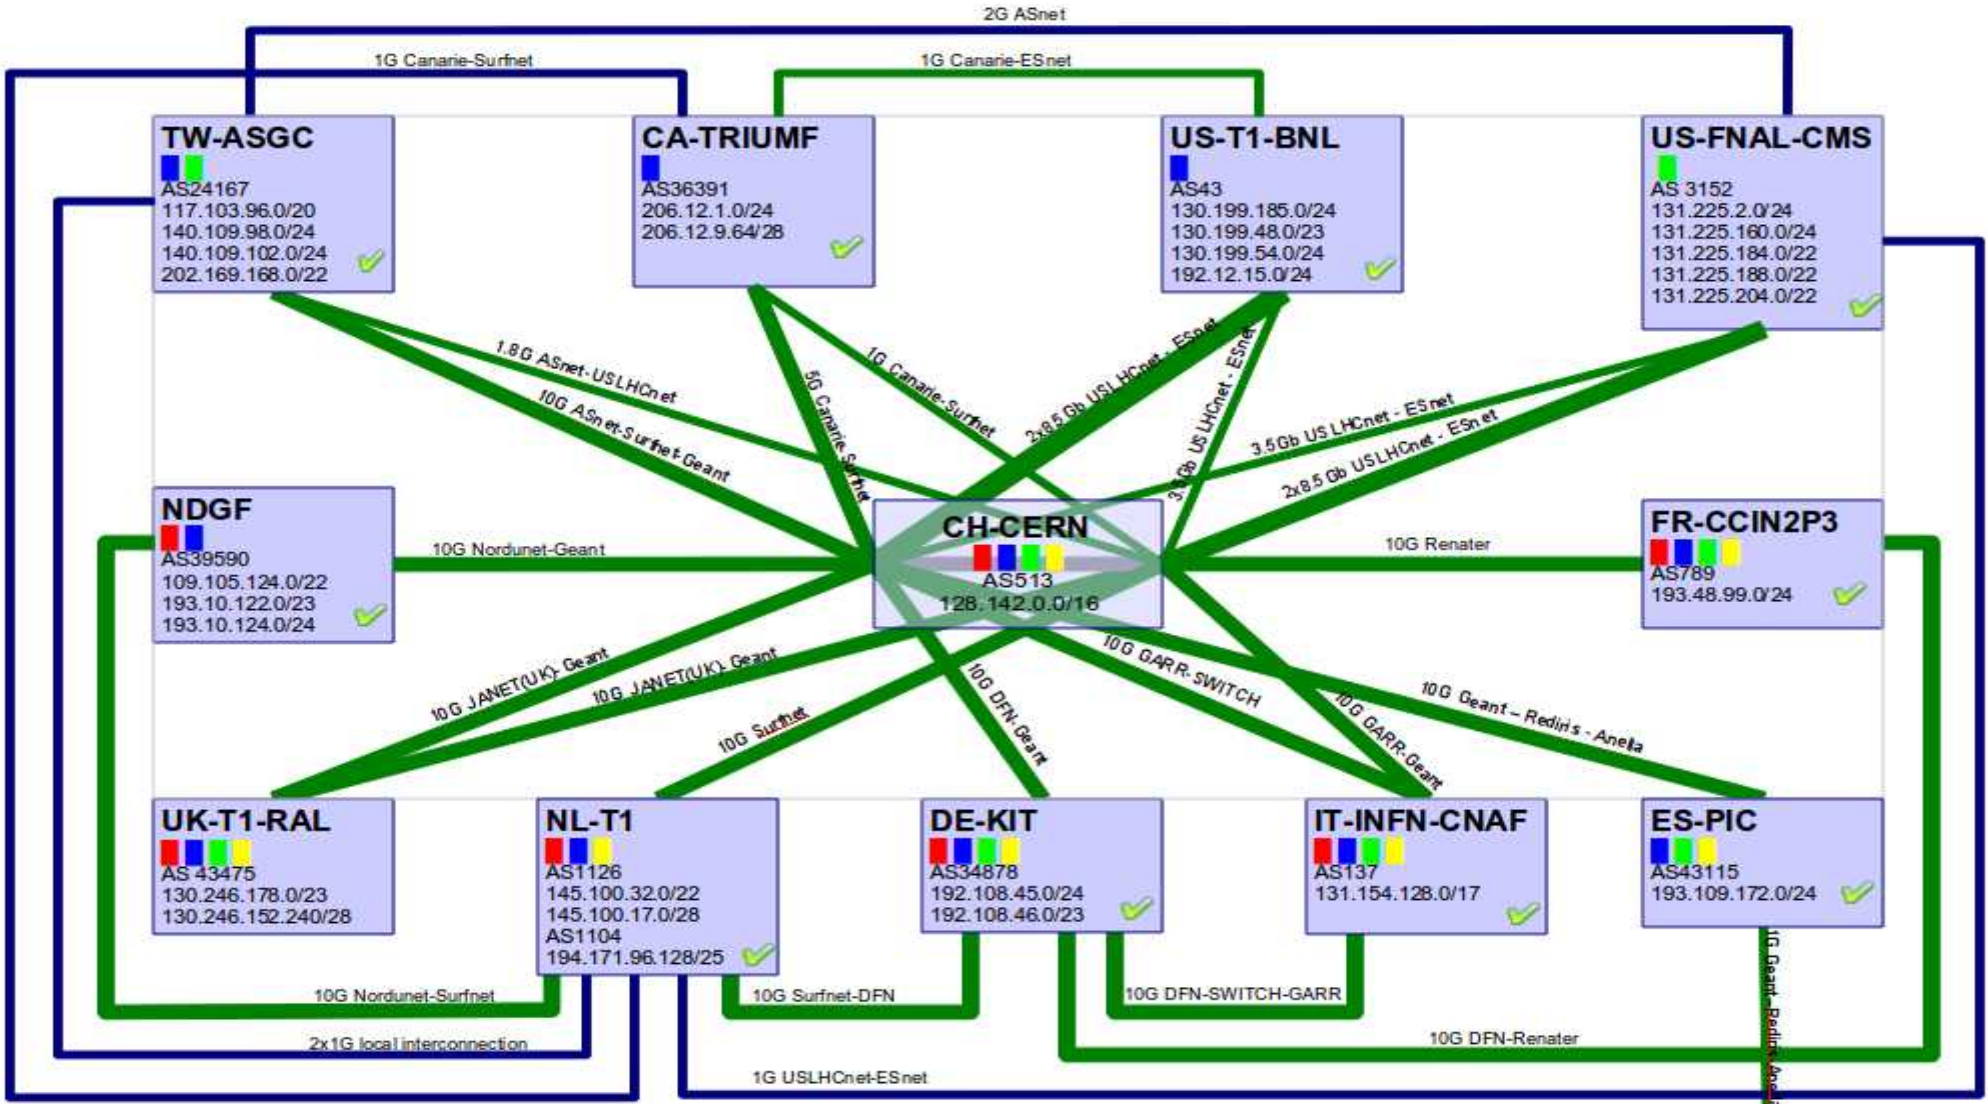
2G ASnet

1G Canarie-Surfnet

1G Canarie-ESnet

TW-ASGC
AS24167
117.103.96.0/20
140.109.98.0/24
140.109.102.0/24
202.169.168.0/22

CA-TRIUMF
AS36391
206.12.1.0/24
206.12.9.64/28

US-T1-BNL
AS43
130.199.185.0/24
130.199.48.0/23
130.199.54.0/24
192.12.15.0/24

US-FNAL-CMS
AS 3152
131.225.2.0/24
131.225.160.0/24
131.225.184.0/22
131.225.188.0/22
131.225.204.0/22

1.8G ASnet-USLHCnet

10G ASnet-Surfnet-Geant

5G Canarie-Surfnet

1G Canarie-Surfnet

2x8.5 Gb USLHCnet - ESnet

3.5 Gb USLHCnet - ESnet

3.5Gb US LHCnet - ESnet

2x8.5 Gb USLHCnet - ESnet

NDGF
AS39590
109.105.124.0/22
193.10.122.0/23
193.10.124.0/24

10G Nordunet-Geant

CH-CERN
AS513
128.142.0.0/16

10G Renater

FR-CCIN2P3
AS789
193.48.99.0/24

10G JANET(UK)-Geant

10G JANET(UK)-Geant

10G Surfnet

10G DFN-Geant

10G GARR-SWITCH

10G GARR-Geant

10G Geant – Rediris - Anella

UK-T1-RAL
AS 43475
130.246.178.0/23
130.246.152.240/28

NL-T1
AS1126
145.100.32.0/22
145.100.17.0/28
AS1104
194.171.96.128/25

DE-KIT
AS34878
192.108.45.0/24
192.108.46.0/23

IT-INFN-CNAF
AS137
131.154.128.0/17

ES-PIC
AS43115
193.109.172.0/24

1G Geant - Rediris-Anella

10G Nordunet-Surfnet

10G Surfnet-DFN

10G DFN-SWITCH-GARR

10G DFN-Renater

2x1G local interconnection

1G USLHCnet-ESnet